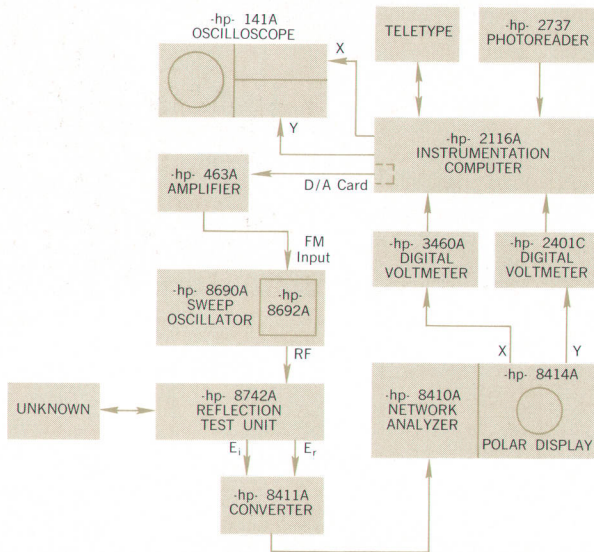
-hp- 141A
OSCILLOSCOPE

X

Y

TELETYPE

-hp- 2737
PHOTOREADER

-hp- 2116A
INSTRUMENTATION
COMPUTER

-hp- 463A
AMPLIFIER

D/A Card

FM
Input

-hp- 3460A
DIGITAL
VOLTMETER

-hp- 2401C
DIGITAL
VOLTMETER

-hp- 8690A
SWEEP
OSCILLATOR

-hp-
8692A

RF

X

Y

UNKNOWN

-hp- 8742A
REFLECTION
TEST UNIT

$E_i$

$E_r$

-hp- 8410A
NETWORK
ANALYZER

-hp- 8414A

POLAR DISPLAY

-hp- 8411A
CONVERTER